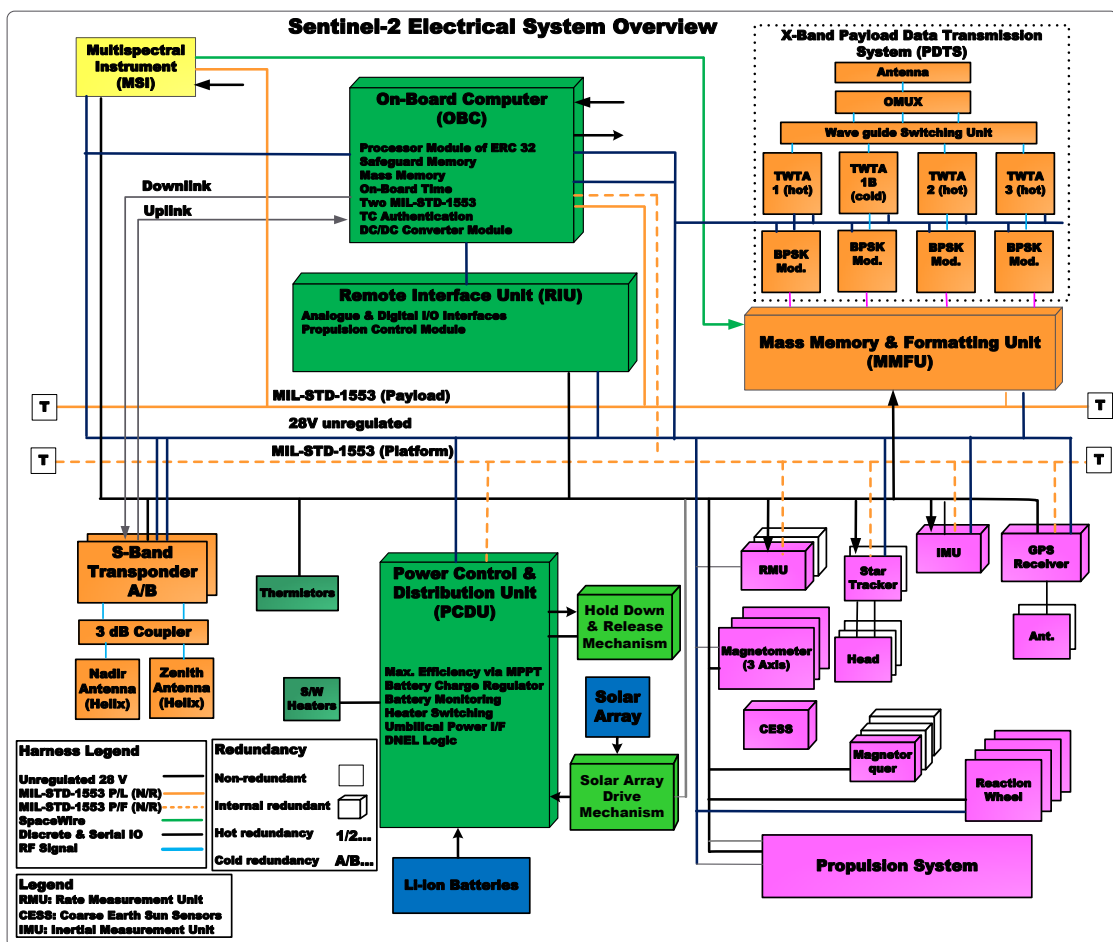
Sentinel-2 Electrical System Overview

Multispectral Instrument (MSI)

On-Board Computer (OBC)

Processor Module of ERC 32
Safeguard Memory
Mass Memory
On-Board Time
Two MIL-STD-1553
TC Authentication
DC/DC Converter Module

X-Band Payload Data Transmission System (PDTS)

Antenna

OMUX

Wave guide Switching Unit

TWTA 1 (hot)

TWTA 1B (cold)

TWTA 2 (hot)

TWTA 3 (hot)

BPSK Mod.

BPSK Mod.

BPSK Mod.

BPSK Mod.

Downlink

Uplink

Remote Interface Unit (RIU)

Analogue & Digital I/O Interfaces
Propulsion Control Module

Mass Memory & Formatting Unit (MMFU)

T

MIL-STD-1553 (Payload)

T

28V unregulated

T

MIL-STD-1553 (Platform)

T

S-Band Transponder A/B

3 dB Coupler

Nadir Antenna (Helix)

Zenith Antenna (Helix)

Thermistors

Power Control & Distribution Unit (PCDU)

Max. Efficiency via MPPT
Battery Charge Regulator
Battery Monitoring
Heater Switching
Umbilical Power I/F
DNEL Logic

Hold Down & Release Mechanism

S/W Heaters

Solar Array

Solar Array Drive Mechanism

RMU

Star Tracker

IMU

GPS Receiver

Ant.

Magnetometer (3 Axis)

Head

CESS

Magnetor quer

Reaction Wheel

Propulsion System

Li-Ion Batteries

Harness Legend

Unregulated 28 V
MIL-STD-1553 P/L (N/R)
MIL-STD-1553 P/F (N/R)
SpaceWire
Discrete & Serial IO
RF Signal

Redundancy

Non-redundant
Internal redundant
Hot redundancy 1/2...
Cold redundancy A/B...

Legend
RMU: Rate Measurement Unit
CESS: Coarse Earth Sun Sensors
IMU: Inertial Measurement Unit